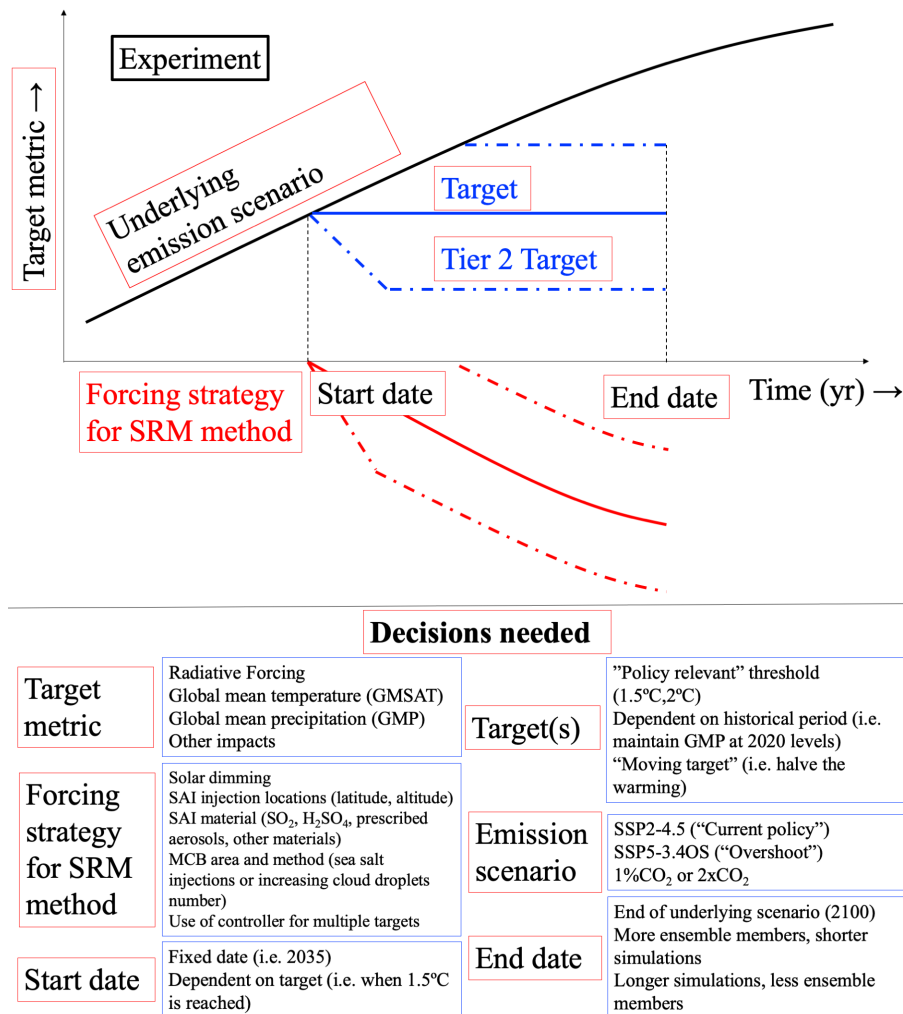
Experiment

Target metric →

Underlying emission scenario

Target

Tier 2 Target

Forcing strategy for SRM method

Start date

End date

Time (yr) →

Decisions needed

Target metric

Radiative Forcing
Global mean temperature (GMSAT)
Global mean precipitation (GMP)
Other impacts

Forcing strategy for SRM method

Solar dimming
SAI injection locations (latitude, altitude)
SAI material ($SO_2$, $H_2SO_4$, prescribed aerosols, other materials)
MCB area and method (sea salt injections or increasing cloud droplets number)
Use of controller for multiple targets

Start date

Fixed date (i.e. 2035)
Dependent on target (i.e. when 1.5ºC is reached)

Target(s)

"Policy relevant" threshold (1.5ºC,2ºC)
Dependent on historical period (i.e. maintain GMP at 2020 levels)
"Moving target" (i.e. halve the warming)

Emission scenario

SSP2-4.5 ("Current policy")
SSP5-3.4OS ("Overshoot")
1%$CO_2$ or 2x$CO_2$

End date

End of underlying scenario (2100)
More ensemble members, shorter simulations
Longer simulations, less ensemble members